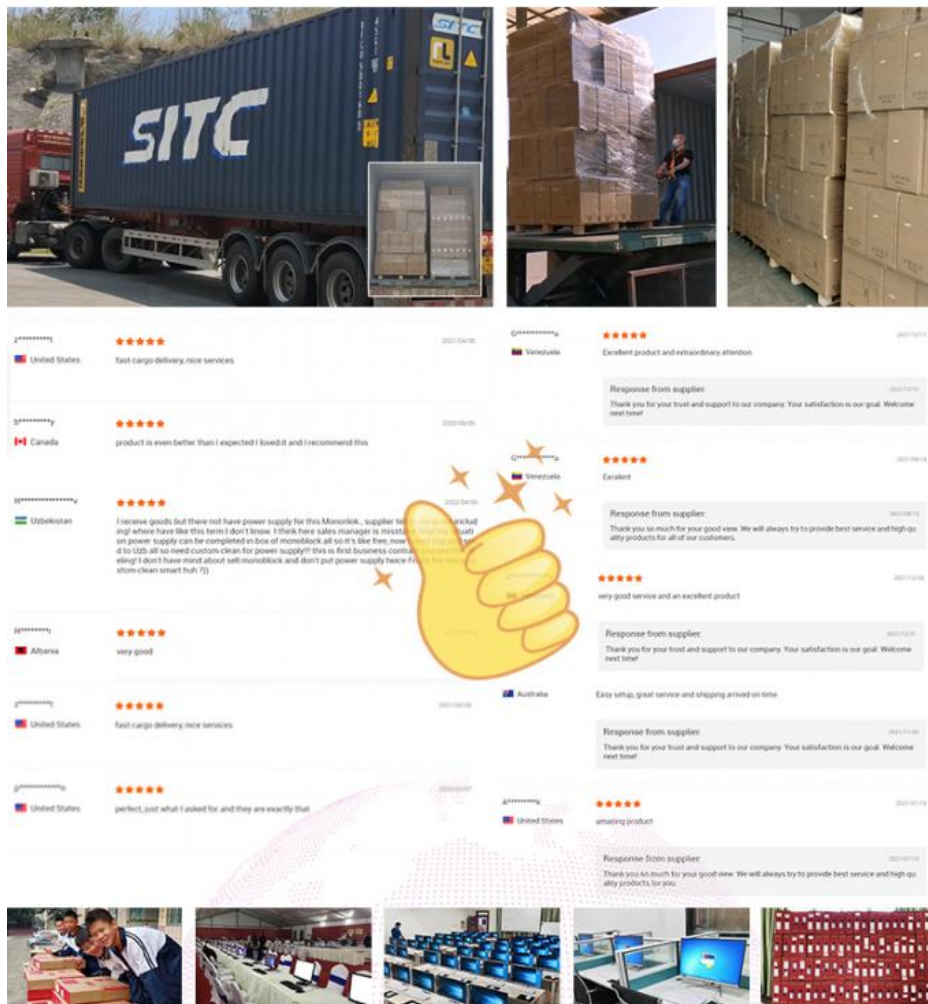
SITC

z*********j
United States
fast cargo delivery, nice services
2021/04/30

b*********y
Canada
product is even better than I expected I loved it and I recommend this
2020/08/30

H*****************v
Uzbekistan
I receive goods but there not have power supply for this Monoblok,, supplier tell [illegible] includ ing! where have like this term I don't know. I think here sales manager is misstake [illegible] on power supply can be completed in box of monoblock all so it's like free, now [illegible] d to Uzb all so need custom clean for power supply!!! this is first business conta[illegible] eling! I don't have mind about sell monoblock and don't put power supply twice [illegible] stom clean smart huh ?))
2022/04/30

M*********j
Albania
very good

r*********j
United States
fast cargo delivery, nice services
2021/04/06

p************s
United States
perfect, just what I asked for and they are exactly that
2020/03/07

G************a
Venezuela
Excellent product and extraordinary attention
2021/12/17

Response from supplier:
Thank you for your trust and support to our company. Your satisfaction is our goal. Welcome next time!
2021/12/31

G************a
Venezuela
Excelent
2021/09/14

Response from supplier:
Thank you so much for your good view. We will always try to provide best service and high quality products for all of our customers.
2021/09/15

very good service and an excellent product
2021/12/28

Response from supplier:
Thank you for your trust and support to our company. Your satisfaction is our goal. Welcome next time!
2021/12/31

Australia
Easy setup, great service and shipping arrived on time

Response from supplier:
Thank you for your trust and support to our company. Your satisfaction is our goal. Welcome next time!
2021/11/30

A*********k
United States
amazing product
2021/07/14

Response from supplier:
Thank you so much for your good view. We will always try to provide best service and high quality products for you.
2021/07/15